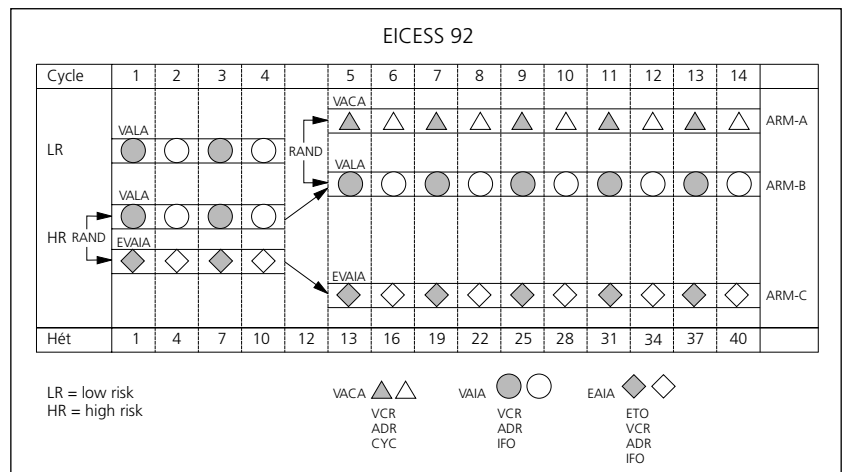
EICESS 92

| Cycle | 1 | 2 | 3 | 4 | | 5 | 6 | 7 | 8 | 9 | 10 | 11 | 12 | 13 | 14 | |
|---|---|---|---|---|---|---|---|---|---|---|---|---|---|---|---|---|
| Hét | 1 | 4 | 7 | 10 | 12 | 13 | 16 | 19 | 22 | 25 | 28 | 31 | 34 | 37 | 40 | |

LR

HR

VALA

VALA

EVAIA

RAND

RAND

VACA

VALA

EVAIA

ARM-A

ARM-B

ARM-C

LR = low risk
HR = high risk

VACA
VCR
ADR
CYC

VAIA
VCR
ADR
IFO

EAIA
ETO
VCR
ADR
IFO